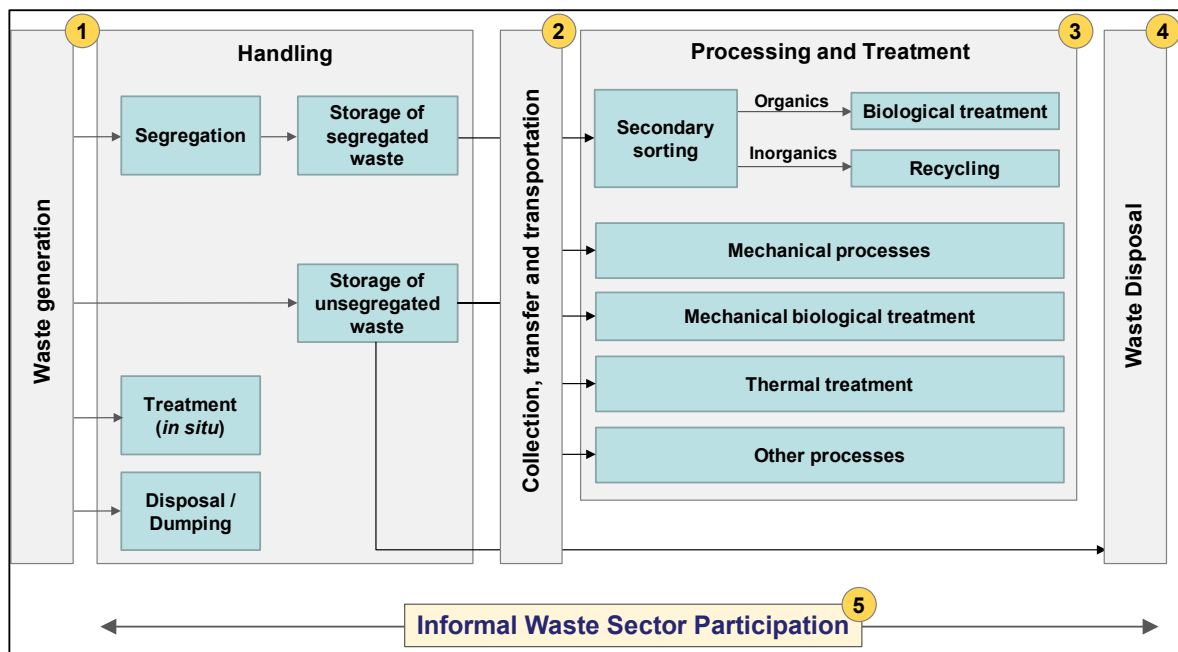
1
Waste generation

Handling

Segregation

Storage of segregated waste

Storage of unsegregated waste

Treatment (*in situ*)

Disposal / Dumping

2
Collection, transfer and transportation

3
Processing and Treatment

Secondary sorting

Organics

Biological treatment

Inorganics

Recycling

Mechanical processes

Mechanical biological treatment

Thermal treatment

Other processes

4
Waste Disposal

5
Informal Waste Sector Participation